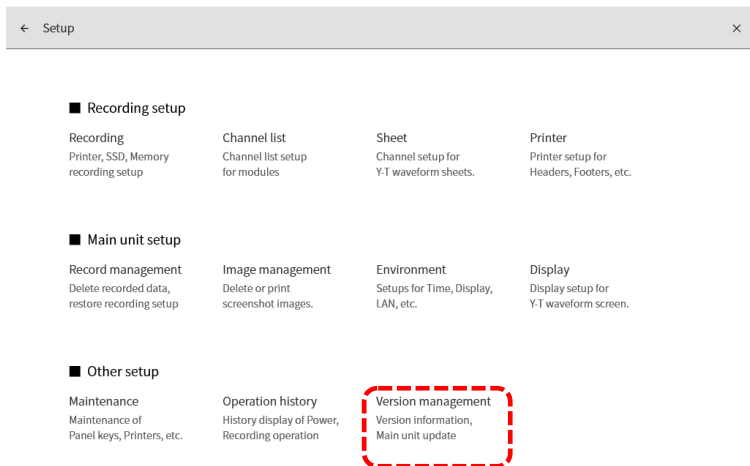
← Setup ×

■ Recording setup

Recording
Printer, SSD, Memory recording setup

Channel list
Channel list setup for modules

Sheet
Channel setup for Y-T waveform sheets.

Printer
Printer setup for Headers, Footers, etc.

■ Main unit setup

Record management
Delete recorded data, restore recording setup

Image management
Delete or print screenshot images.

Environment
Setups for Time, Display, LAN, etc.

Display
Display setup for Y-T waveform screen.

■ Other setup

Maintenance
Maintenance of Panel keys, Printers, etc.

Operation history
History display of Power, Recording operation

Version management
Version information, Main unit update